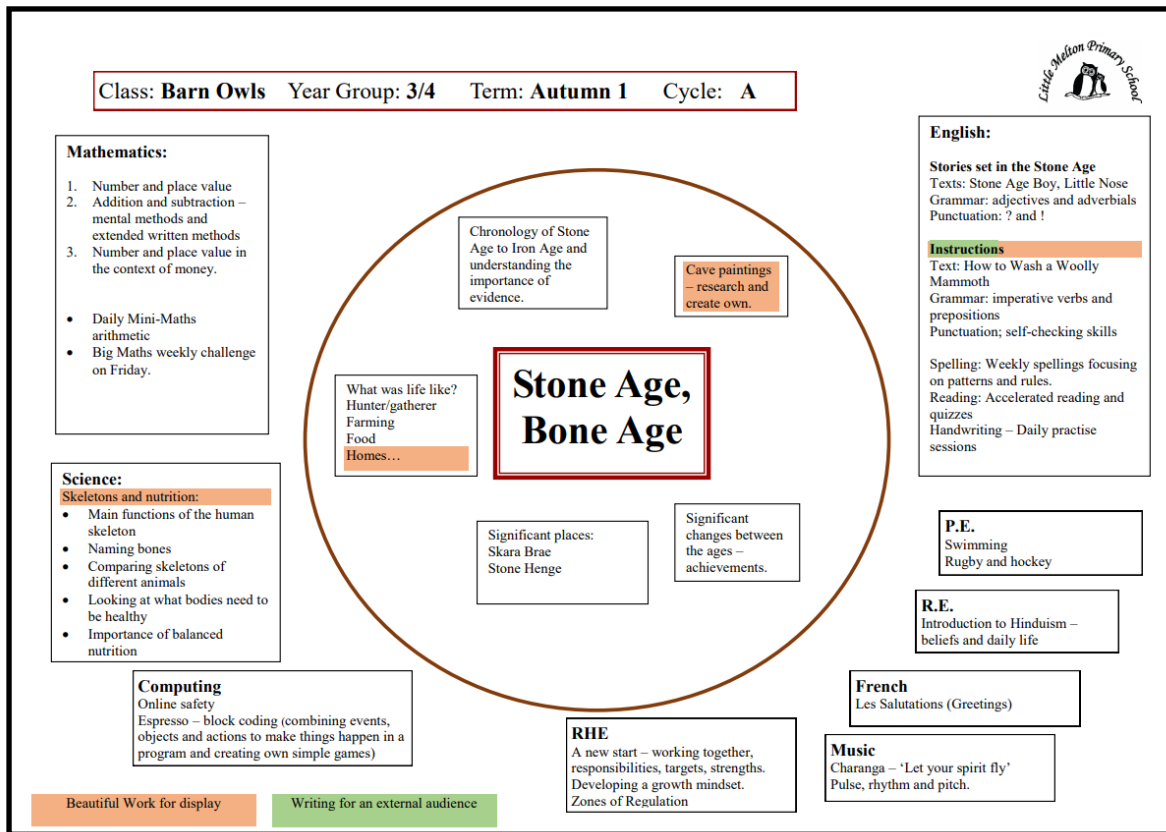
Class: **Barn Owls** Year Group: **3/4** Term: **Autumn 1** Cycle: **A**

Little Melton Primary School

**Mathematics:**

1. Number and place value
2. Addition and subtraction – mental methods and extended written methods
3. Number and place value in the context of money.

- Daily Mini-Maths arithmetic
- Big Maths weekly challenge on Friday.

Chronology of Stone Age to Iron Age and understanding the importance of evidence.

Cave paintings – research and create own.

What was life like?
Hunter/gatherer
Farming
Food
Homes…

**Stone Age, Bone Age**

Significant places:
Skara Brae
Stone Henge

Significant changes between the ages – achievements.

**English:**

**Stories set in the Stone Age**
Texts: Stone Age Boy, Little Nose
Grammar: adjectives and adverbials
Punctuation: ? and !

**Instructions**
Text: How to Wash a Woolly Mammoth
Grammar: imperative verbs and prepositions
Punctuation; self-checking skills

Spelling: Weekly spellings focusing on patterns and rules.
Reading: Accelerated reading and quizzes
Handwriting – Daily practise sessions

**Science:**
Skeletons and nutrition:
- Main functions of the human skeleton
- Naming bones
- Comparing skeletons of different animals
- Looking at what bodies need to be healthy
- Importance of balanced nutrition

**P.E.**
Swimming
Rugby and hockey

**R.E.**
Introduction to Hinduism – beliefs and daily life

**Computing**
Online safety
Espresso – block coding (combining events, objects and actions to make things happen in a program and creating own simple games)

**French**
Les Salutations (Greetings)

**RHE**
A new start – working together, responsibilities, targets, strengths.
Developing a growth mindset.
Zones of Regulation

**Music**
Charanga – 'Let your spirit fly'
Pulse, rhythm and pitch.

Beautiful Work for display

Writing for an external audience